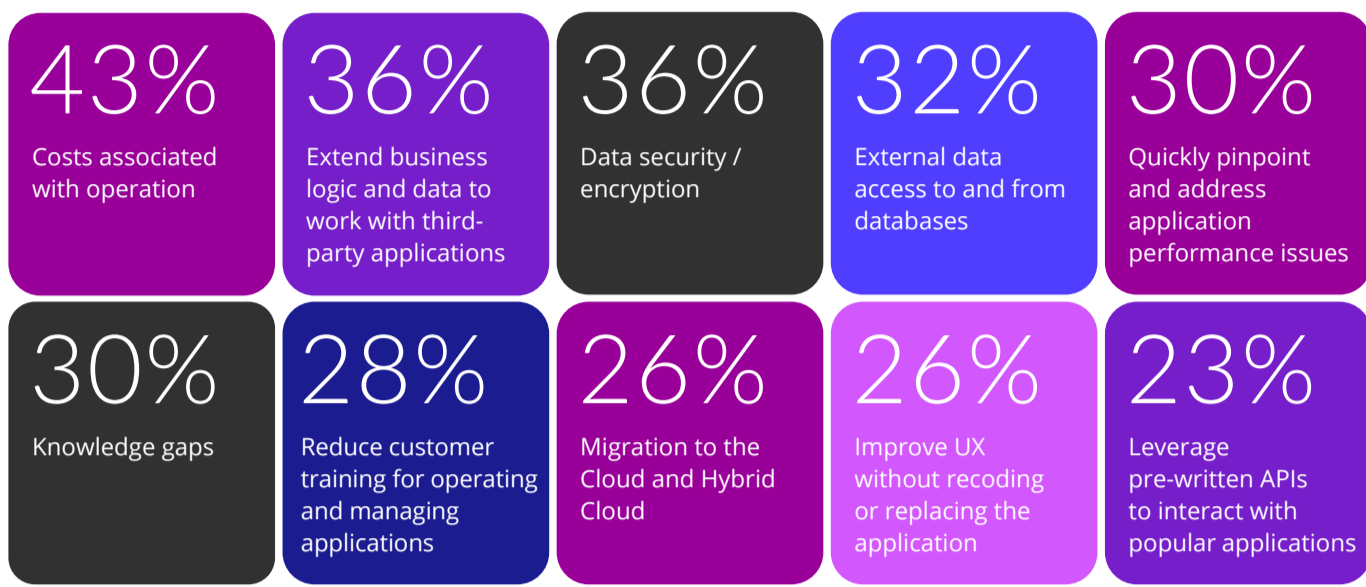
43%
Costs associated with operation

36%
Extend business logic and data to work with third-party applications

36%
Data security / encryption

32%
External data access to and from databases

30%
Quickly pinpoint and address application performance issues

30%
Knowledge gaps

28%
Reduce customer training for operating and managing applications

26%
Migration to the Cloud and Hybrid Cloud

26%
Improve UX without recoding or replacing the application

23%
Leverage pre-written APIs to interact with popular applications